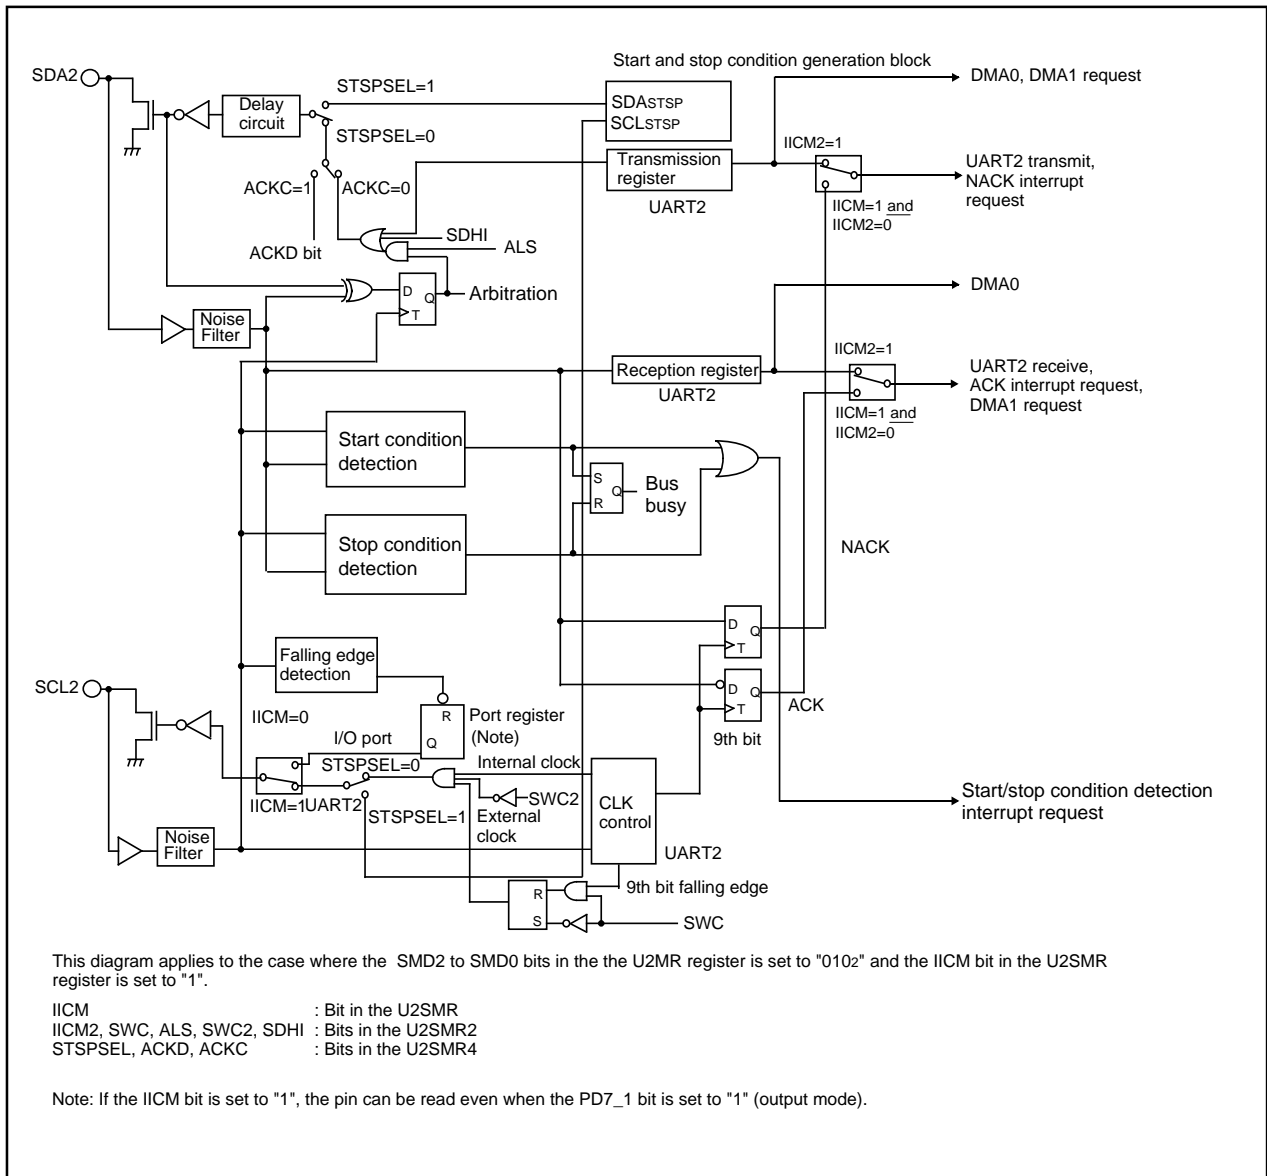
SDA2

Delay circuit

STSPSEL=1

STSPSEL=0

ACKC=1

ACKC=0

ACKD bit

Start and stop condition generation block

SDA$_{STSP}$
SCL$_{STSP}$

Transmission register

UART2

DMA0, DMA1 request

IICM2=1

UART2 transmit, NACK interrupt request

IICM=1 and IICM2=0

SDHI

ALS

D

Q

T

Arbitration

Noise Filter

DMA0

IICM2=1

Reception register

UART2

UART2 receive, ACK interrupt request, DMA1 request

IICM=1 and IICM2=0

Start condition detection

S

R

Q

Bus busy

Stop condition detection

NACK

D

Q

T

D

Q

T

ACK

9th bit

Falling edge detection

SCL2

IICM=0

R

Q

Port register (Note)

I/O port

STSPSEL=0

Internal clock

IICM=1

UART2

STSPSEL=1

SWC2

External clock

CLK control

UART2

Noise Filter

R

S

9th bit falling edge

SWC

Start/stop condition detection interrupt request

This diagram applies to the case where the SMD2 to SMD0 bits in the the U2MR register is set to "010$_2$" and the IICM bit in the U2SMR register is set to "1".

IICM : Bit in the U2SMR
IICM2, SWC, ALS, SWC2, SDHI : Bits in the U2SMR2
STSPSEL, ACKD, ACKC : Bits in the U2SMR4

Note: If the IICM bit is set to "1", the pin can be read even when the PD7_1 bit is set to "1" (output mode).